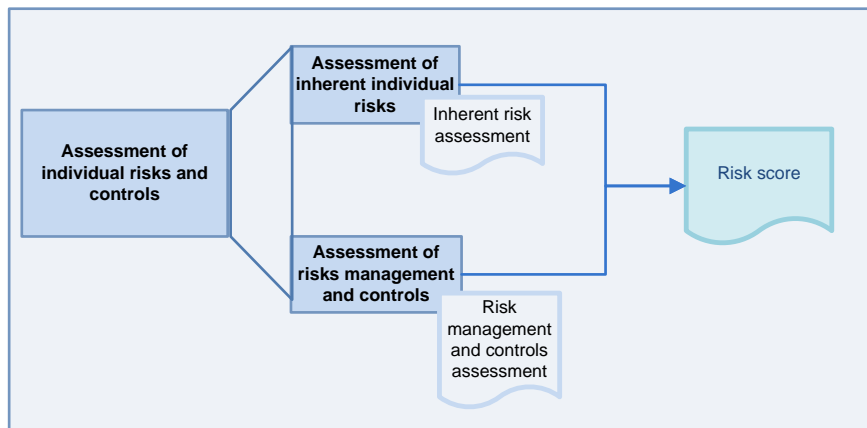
Assessment of individual risks and controls

Assessment of inherent individual risks

Inherent risk assessment

Assessment of risks management and controls

Risk management and controls assessment

Risk score